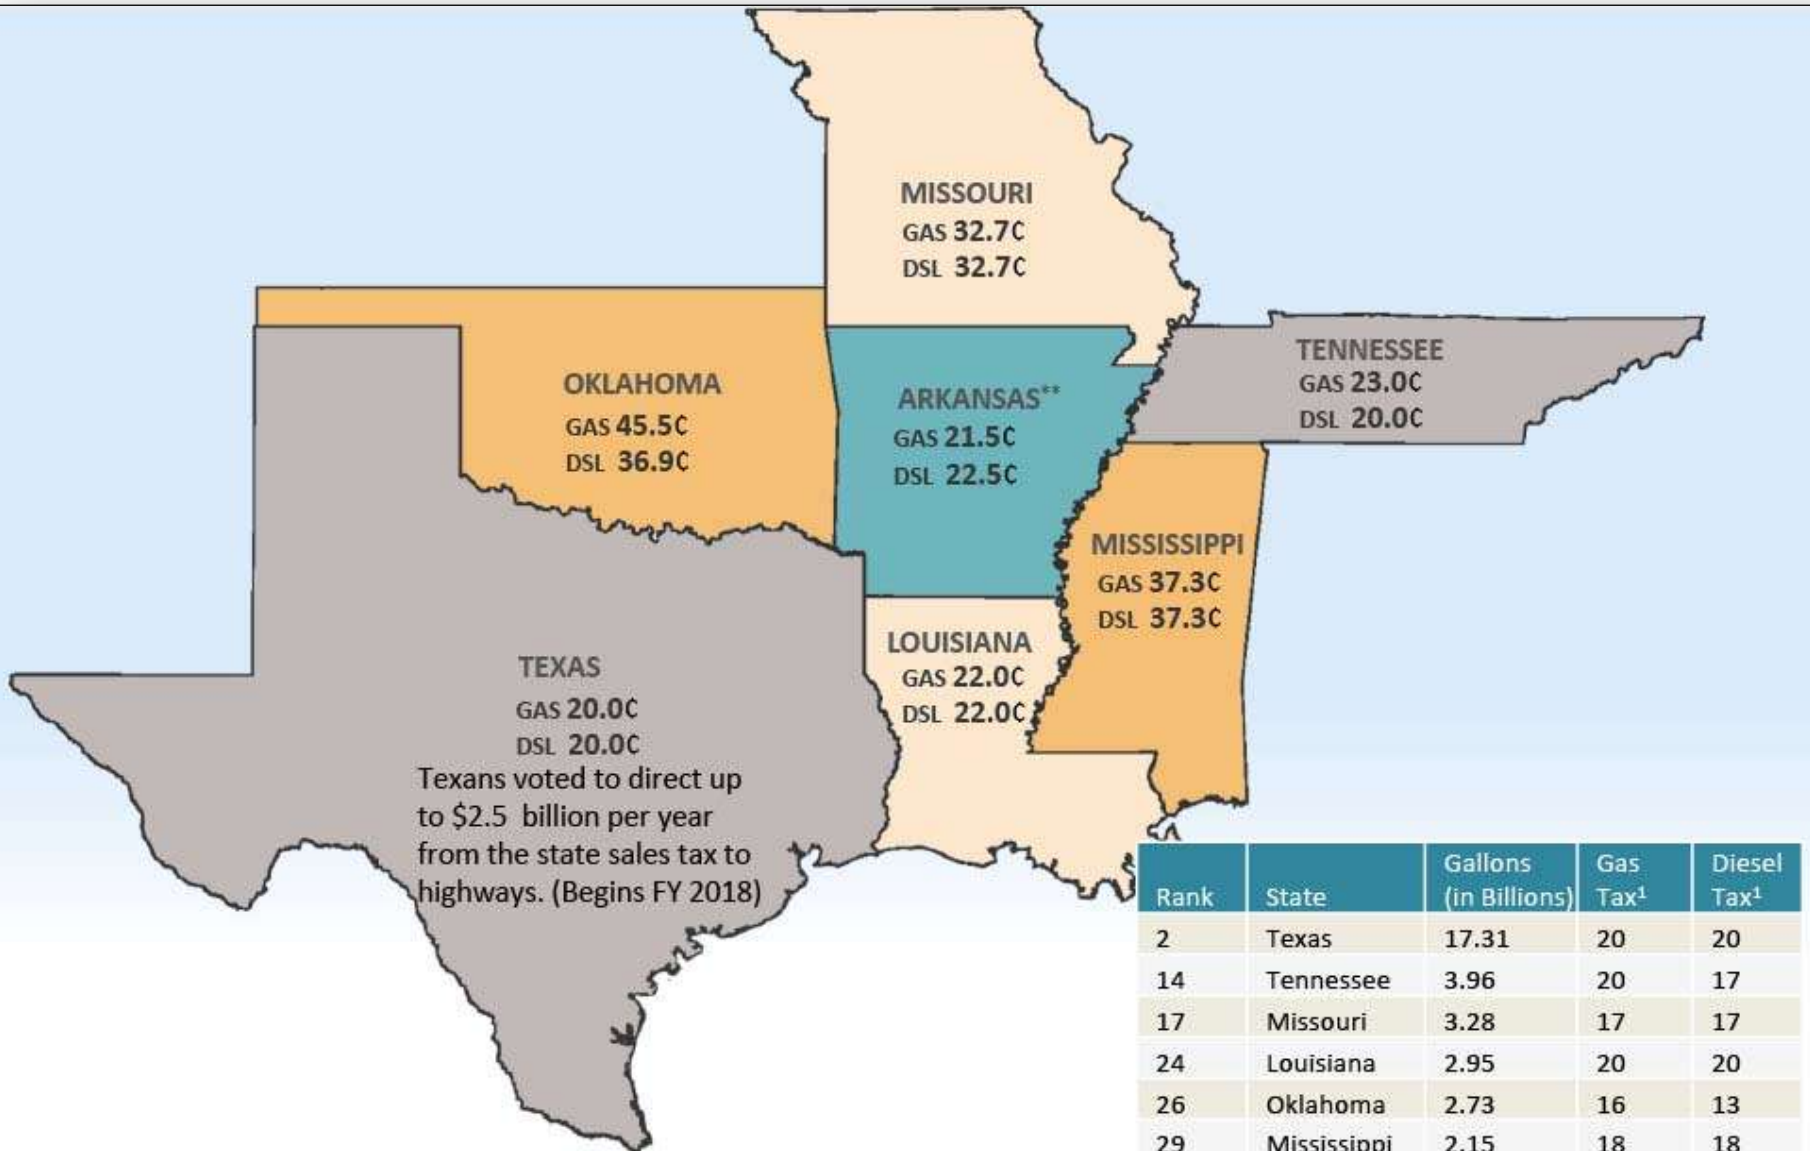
MISSOURI
GAS 32.7¢
DSL 32.7¢

OKLAHOMA
GAS 45.5¢
DSL 36.9¢

ARKANSAS**
GAS 21.5¢
DSL 22.5¢

TENNESSEE
GAS 23.0¢
DSL 20.0¢

MISSISSIPPI
GAS 37.3¢
DSL 37.3¢

LOUISIANA
GAS 22.0¢
DSL 22.0¢

TEXAS
GAS 20.0¢
DSL 20.0¢
Texans voted to direct up to $2.5 billion per year from the state sales tax to highways. (Begins FY 2018)

| Rank | State | Gallons (in Billions) | Gas Tax¹ | Diesel Tax¹ |
|---|---|---|---|---|
| 2 | Texas | 17.31 | 20 | 20 |
| 14 | Tennessee | 3.96 | 20 | 17 |
| 17 | Missouri | 3.28 | 17 | 17 |
| 24 | Louisiana | 2.95 | 20 | 20 |
| 26 | Oklahoma | 2.73 | 16 | 13 |
| 29 | Mississippi | 2.15 | 18 | 18 |